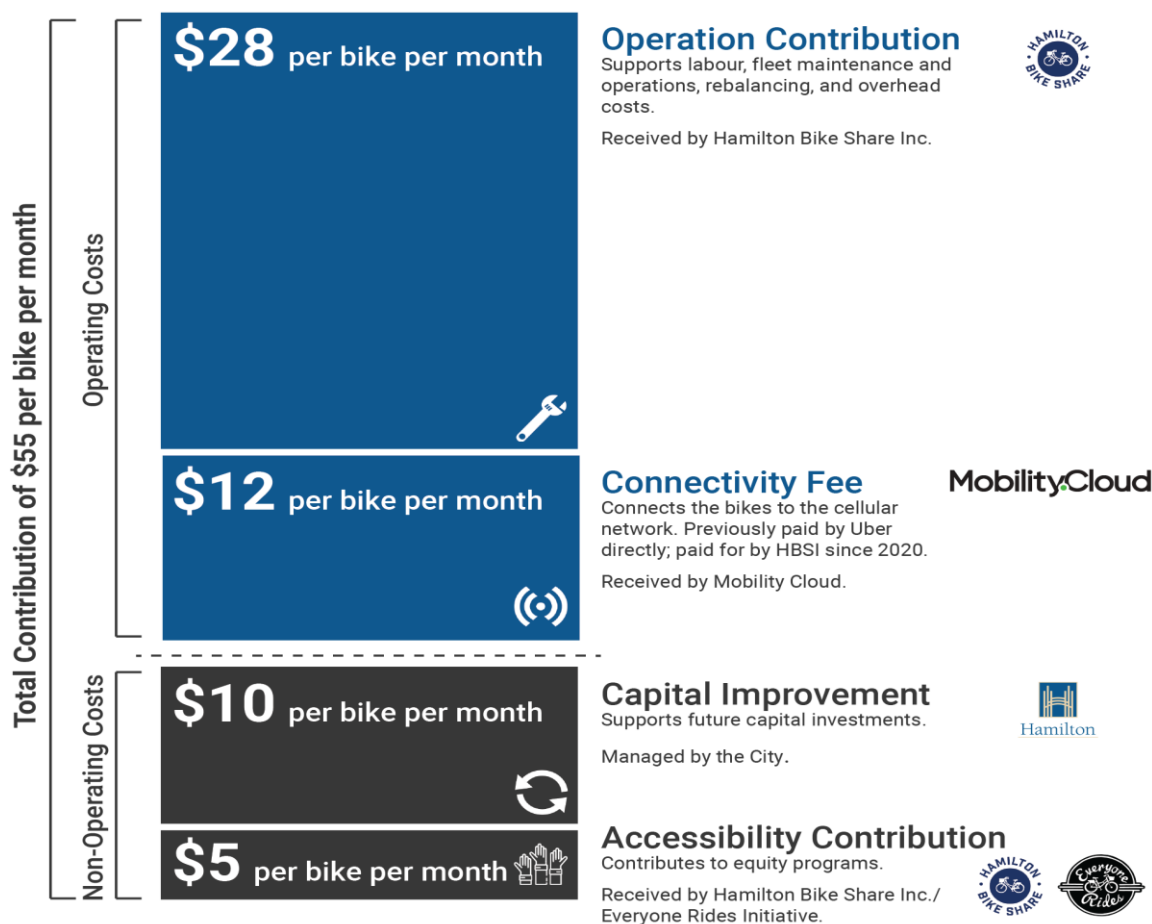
Total Contribution of $55 per bike per month

Operating Costs

$28 per bike per month

Operation Contribution
Supports labour, fleet maintenance and operations, rebalancing, and overhead costs.

Received by Hamilton Bike Share Inc.

HAMILTON BIKE SHARE

$12 per bike per month

Connectivity Fee
Connects the bikes to the cellular network. Previously paid by Uber directly; paid for by HBSI since 2020.

Received by Mobility Cloud.

MobilityCloud

Non-Operating Costs

$10 per bike per month

Capital Improvement
Supports future capital investments.

Managed by the City.

Hamilton

$5 per bike per month

Accessibility Contribution
Contributes to equity programs.

Received by Hamilton Bike Share Inc./ Everyone Rides Initiative.

HAMILTON BIKE SHARE

Everyone Rides